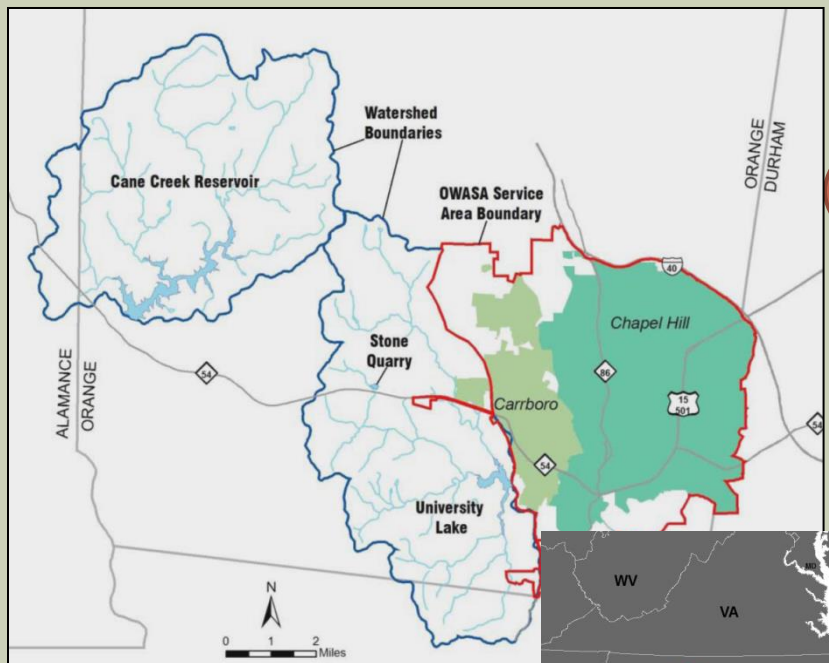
Watershed Boundaries

Cane Creek Reservoir

OWASA Service Area Boundary

ORANGE
DURHAM

40

Chapel Hill

Stone Quarry

54

86

ALAMANCE
ORANGE

Carrboro

15
501

54

University Lake

N

0 1 2 Miles

WV

VA

MD